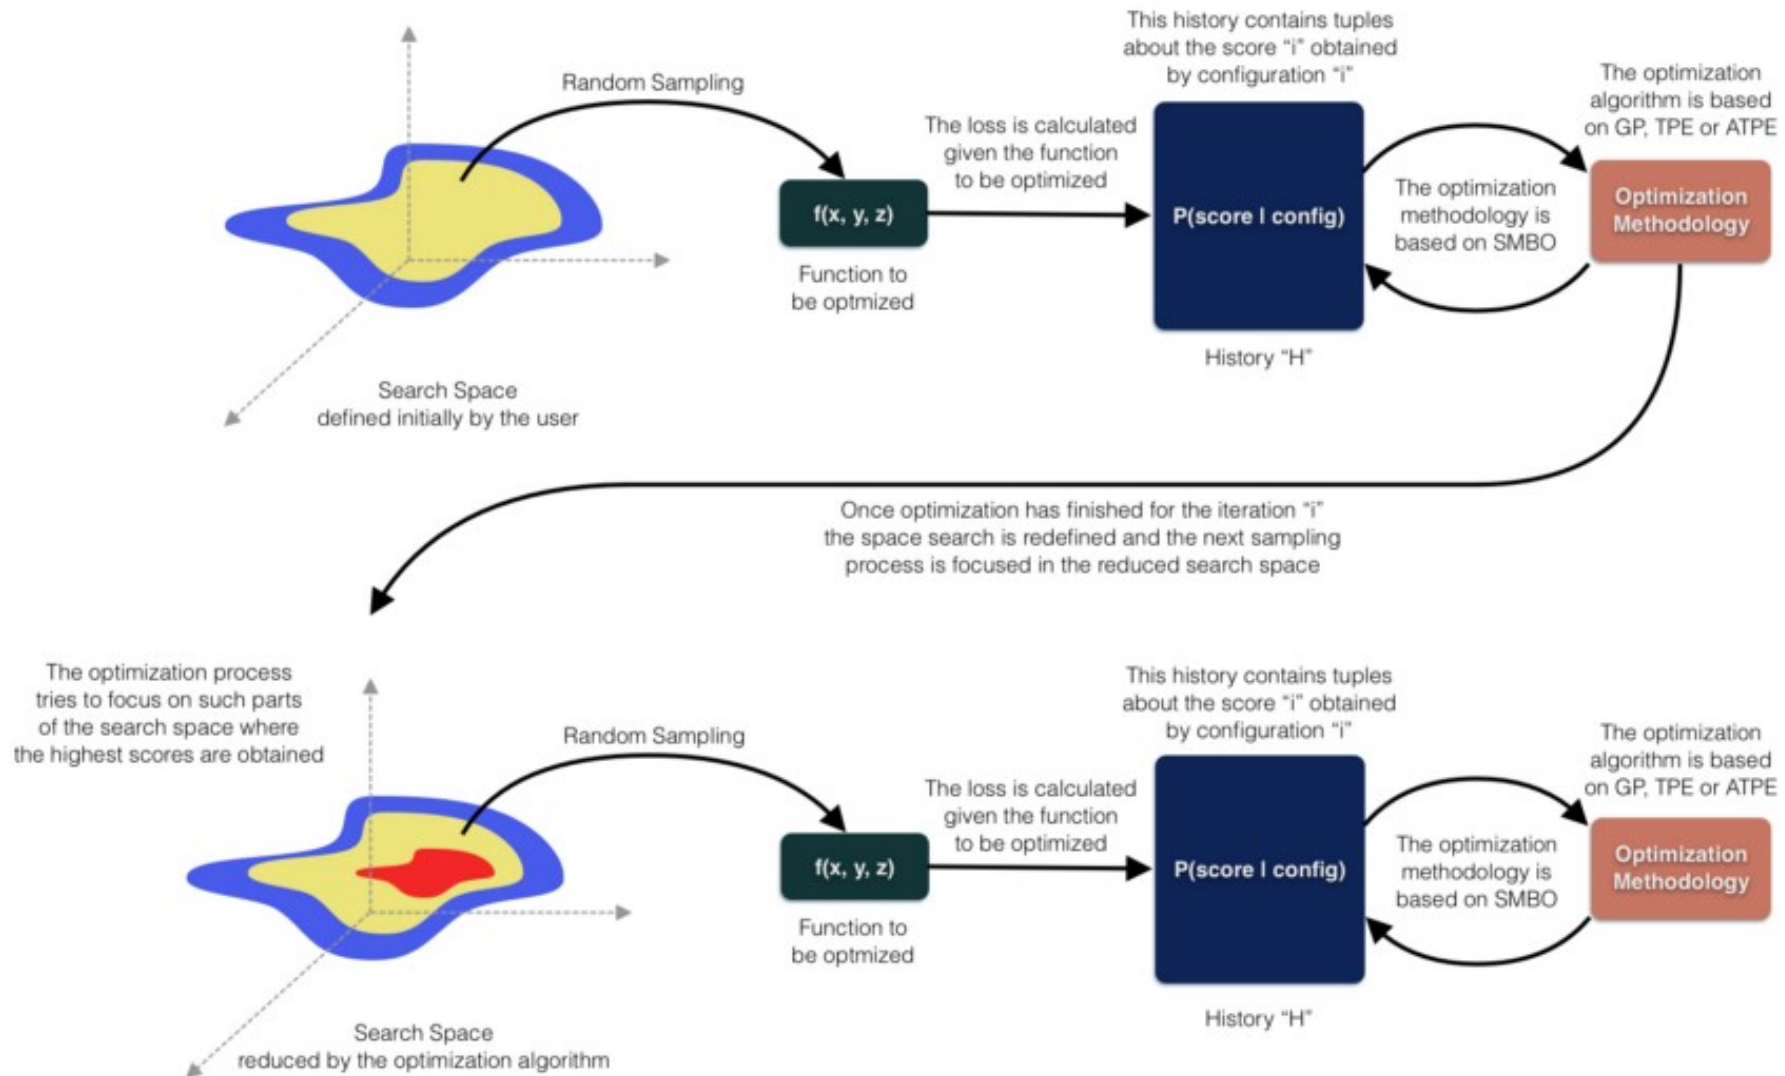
Random Sampling

Search Space
defined initially by the user

f(x, y, z)

Function to
be optmized

The loss is calculated
given the function
to be optimized

This history contains tuples
about the score "i" obtained
by configuration "i"

P(score I config)

History "H"

The optimization
methodology is
based on SMBO

The optimization
algorithm is based
on GP, TPE or ATPE

Optimization
Methodology

Once optimization has finished for the iteration "i"
the space search is redefined and the next sampling
process is focused in the reduced search space

The optimization process
tries to focus on such parts
of the search space where
the highest scores are obtained

Random Sampling

Search Space
reduced by the optimization algorithm

f(x, y, z)

Function to
be optmized

The loss is calculated
given the function
to be optimized

This history contains tuples
about the score "i" obtained
by configuration "i"

P(score I config)

History "H"

The optimization
methodology is
based on SMBO

The optimization
algorithm is based
on GP, TPE or ATPE

Optimization
Methodology